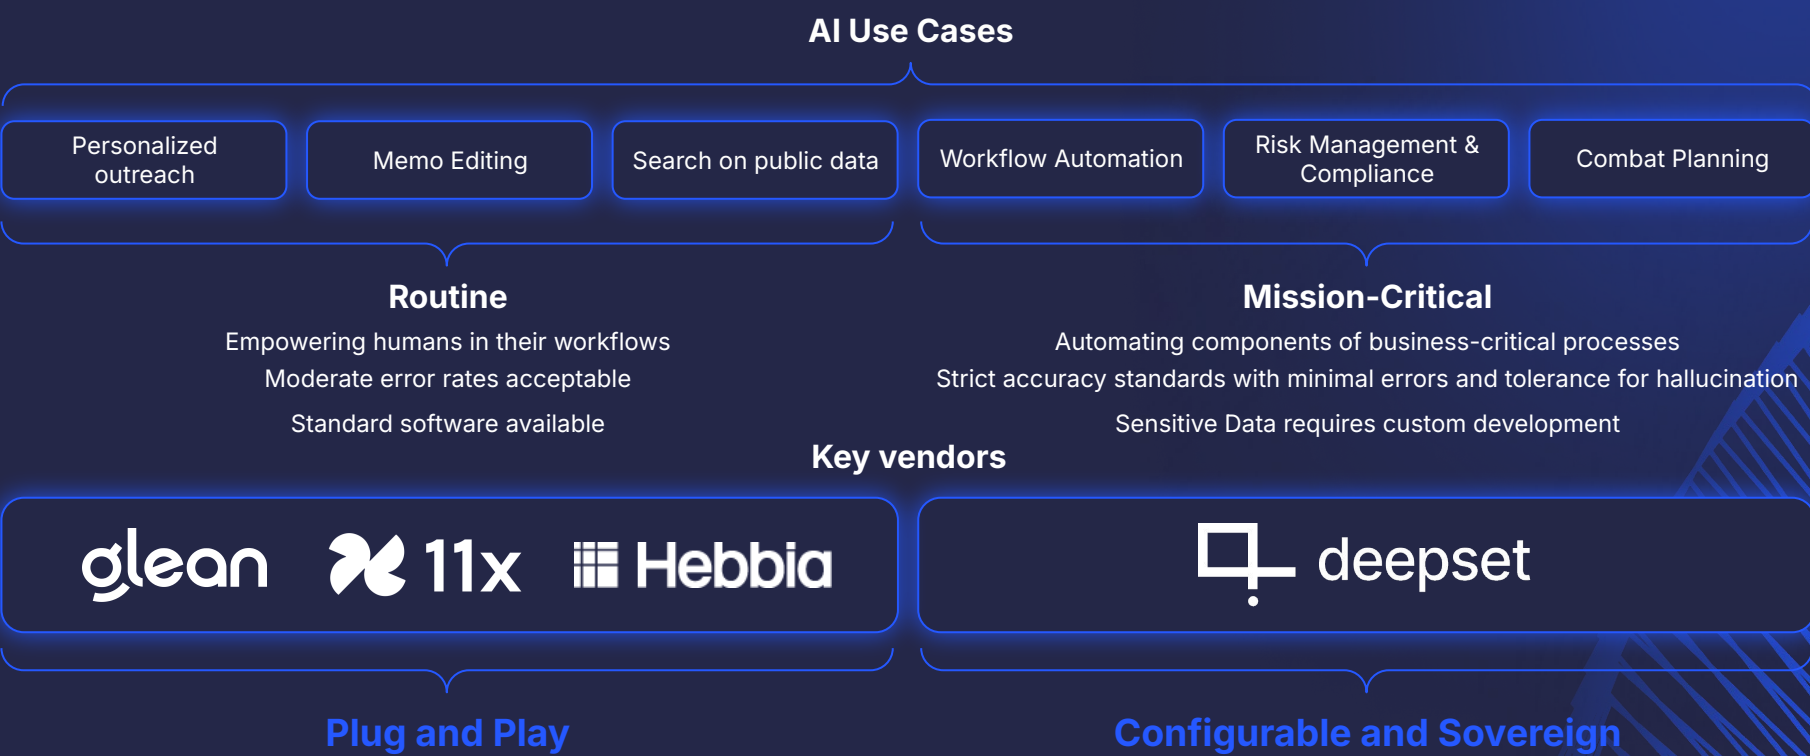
AI Use Cases

Personalized outreach

Memo Editing

Search on public data

Workflow Automation

Risk Management & Compliance

Combat Planning

Routine

Empowering humans in their workflows

Moderate error rates acceptable

Standard software available

Mission-Critical

Automating components of business-critical processes

Strict accuracy standards with minimal errors and tolerance for hallucination

Sensitive Data requires custom development

Key vendors

glean

11x

Hebbia

deepset

Plug and Play

Configurable and Sovereign